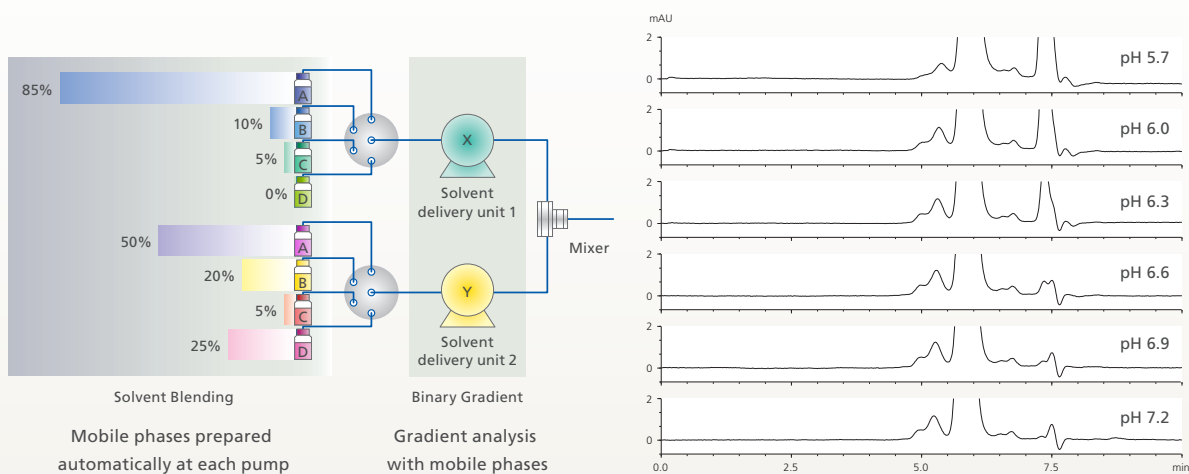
85%
A
10%
B
5%
C
0%
D
X
Solvent delivery unit 1
Mixer
50%
A
20%
B
5%
C
25%
D
Y
Solvent delivery unit 2

Solvent Blending
Binary Gradient

Mobile phases prepared automatically at each pump
Gradient analysis with mobile phases

mAU
2
0
pH 5.7
2
0
pH 6.0
2
0
pH 6.3
2
0
pH 6.6
2
0
pH 6.9
2
0
pH 7.2
0.0
2.5
5.0
7.5
min